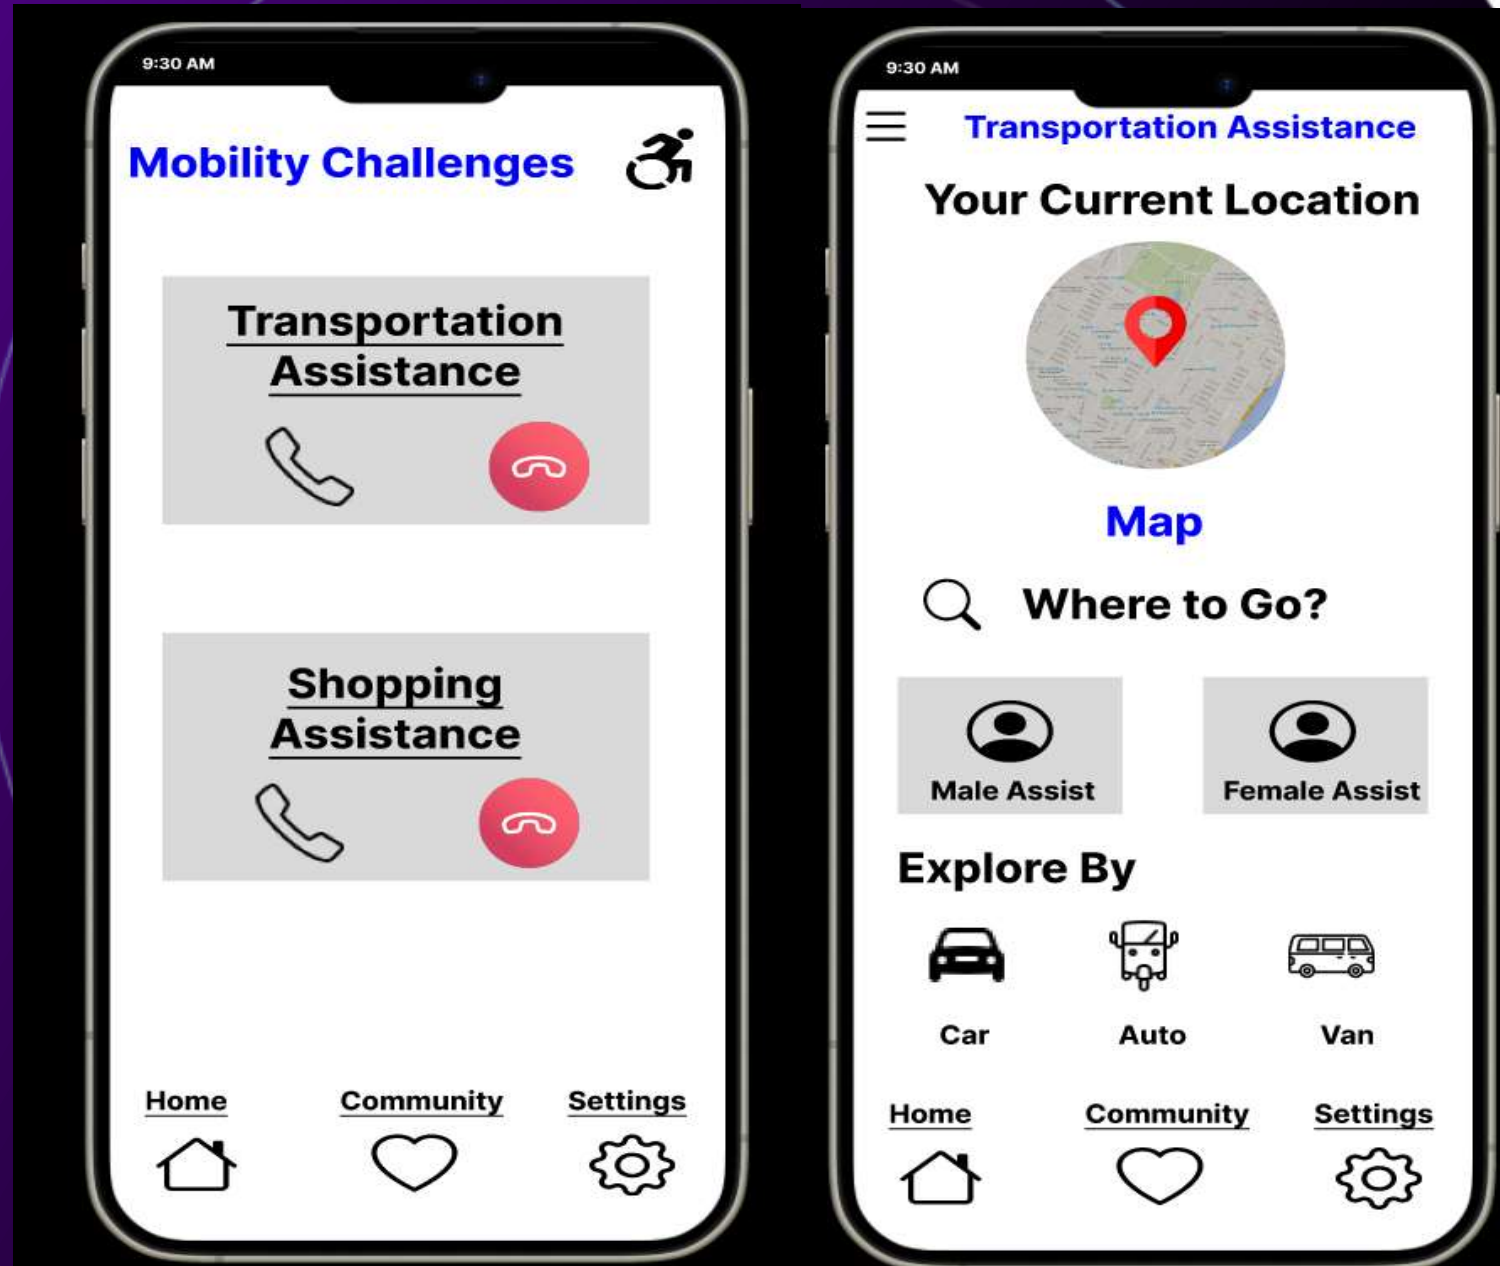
9:30 AM

Mobility Challenges

Transportation Assistance

Shopping Assistance

Home Community Settings

9:30 AM

Transportation Assistance

Your Current Location

Map

Where to Go?

Male Assist

Female Assist

Explore By

Car

Auto

Van

Home Community Settings